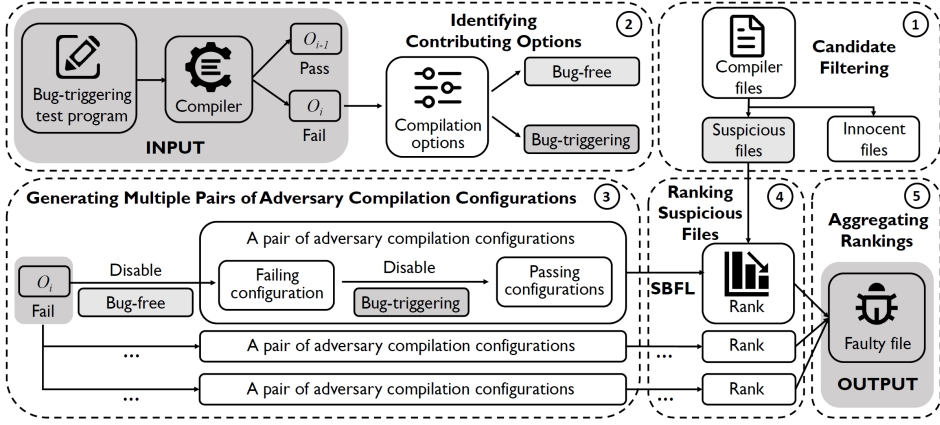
Bug-triggering test program

Compiler

$O_{i-1}$

Pass

$O_i$

Fail

INPUT

Identifying Contributing Options

2

Compilation options

Bug-free

Bug-triggering

1

Compiler files

Candidate Filtering

Suspicious files

Innocent files

Generating Multiple Pairs of Adversary Compilation Configurations

3

$O_i$

Fail

Disable

Bug-free

A pair of adversary compilation configurations

Failing configuration

Disable

Bug-triggering

Passing configurations

…

A pair of adversary compilation configurations

…

A pair of adversary compilation configurations

Ranking Suspicious Files

4

SBFL

Rank

…

Rank

…

Rank

5

Aggregating Rankings

Faulty file

OUTPUT